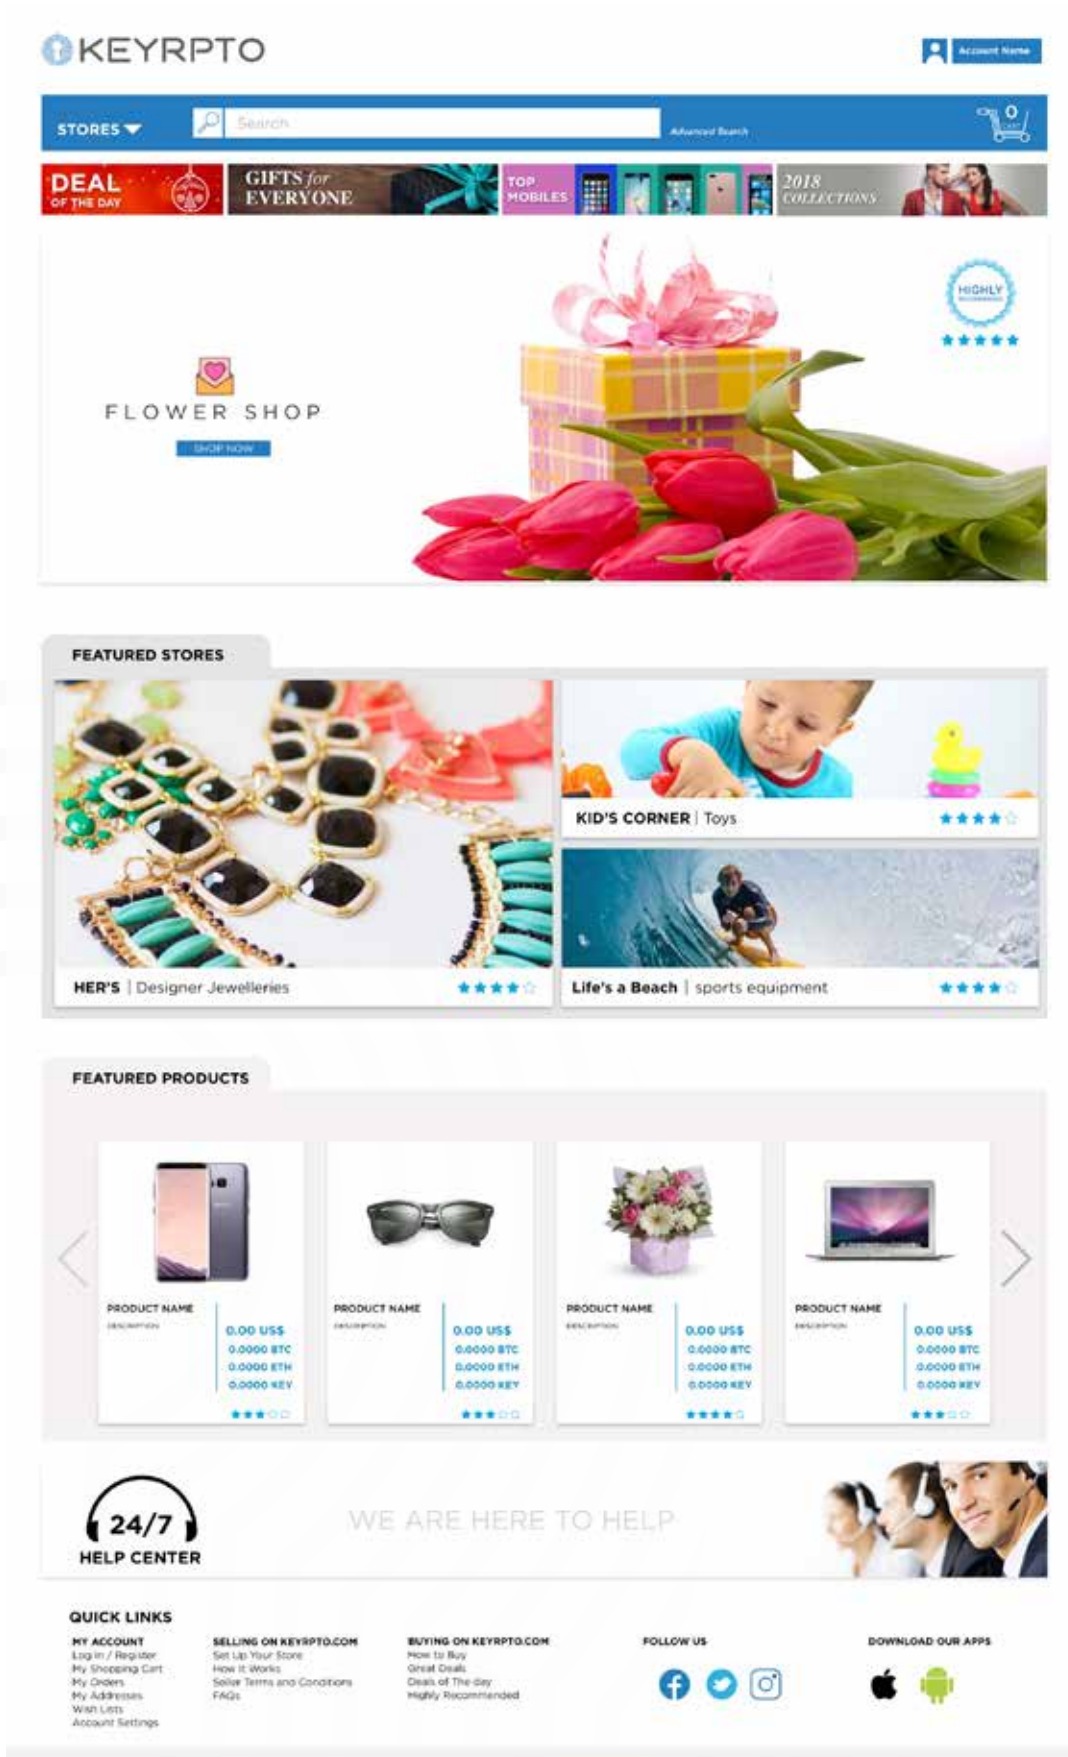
KEYRPTO

Account Name

STORES

Search

Advanced Search

0 CART

DEAL OF THE DAY

GIFTS for EVERYONE

TOP MOBILES

2018 COLLECTIONS

FLOWER SHOP

SHOP NOW

HIGHLY RECOMMENDED

FEATURED STORES

KID'S CORNER | Toys

HER'S | Designer Jewelleries

Life's a Beach | sports equipment

FEATURED PRODUCTS

PRODUCT NAME
DESCRIPTION
0.00 US$
0.0000 BTC
0.0000 ETH
0.0000 KEY

PRODUCT NAME
DESCRIPTION
0.00 US$
0.0000 BTC
0.0000 ETH
0.0000 KEY

PRODUCT NAME
DESCRIPTION
0.00 US$
0.0000 BTC
0.0000 ETH
0.0000 KEY

PRODUCT NAME
DESCRIPTION
0.00 US$
0.0000 BTC
0.0000 ETH
0.0000 KEY

24/7
HELP CENTER

WE ARE HERE TO HELP

QUICK LINKS

MY ACCOUNT
Log in / Register
My Shopping Cart
My Orders
My Addresses
Wish Lists
Account Settings

SELLING ON KEYRPTO.COM
Set Up Your Store
How it Works
Seller Terms and Conditions
FAQs

BUYING ON KEYRPTO.COM
How to Buy
Great Deals
Deals of The day
Highly Recommended

FOLLOW US

DOWNLOAD OUR APPS